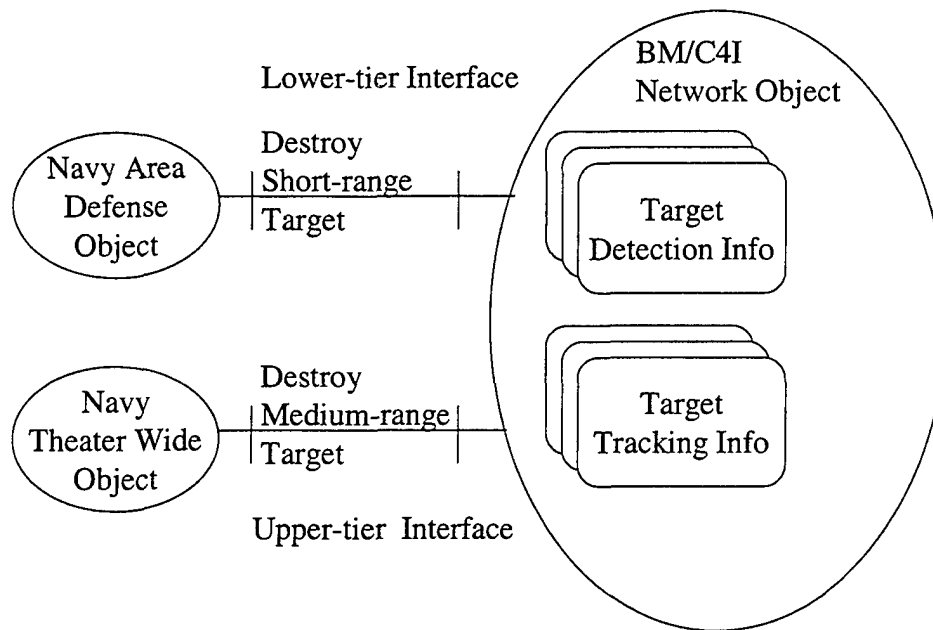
Lower-tier Interface

BM/C4I
Network Object

Navy Area
Defense
Object

Destroy
Short-range
Target

Target
Detection Info

Navy
Theater Wide
Object

Destroy
Medium-range
Target

Target
Tracking Info

Upper-tier Interface